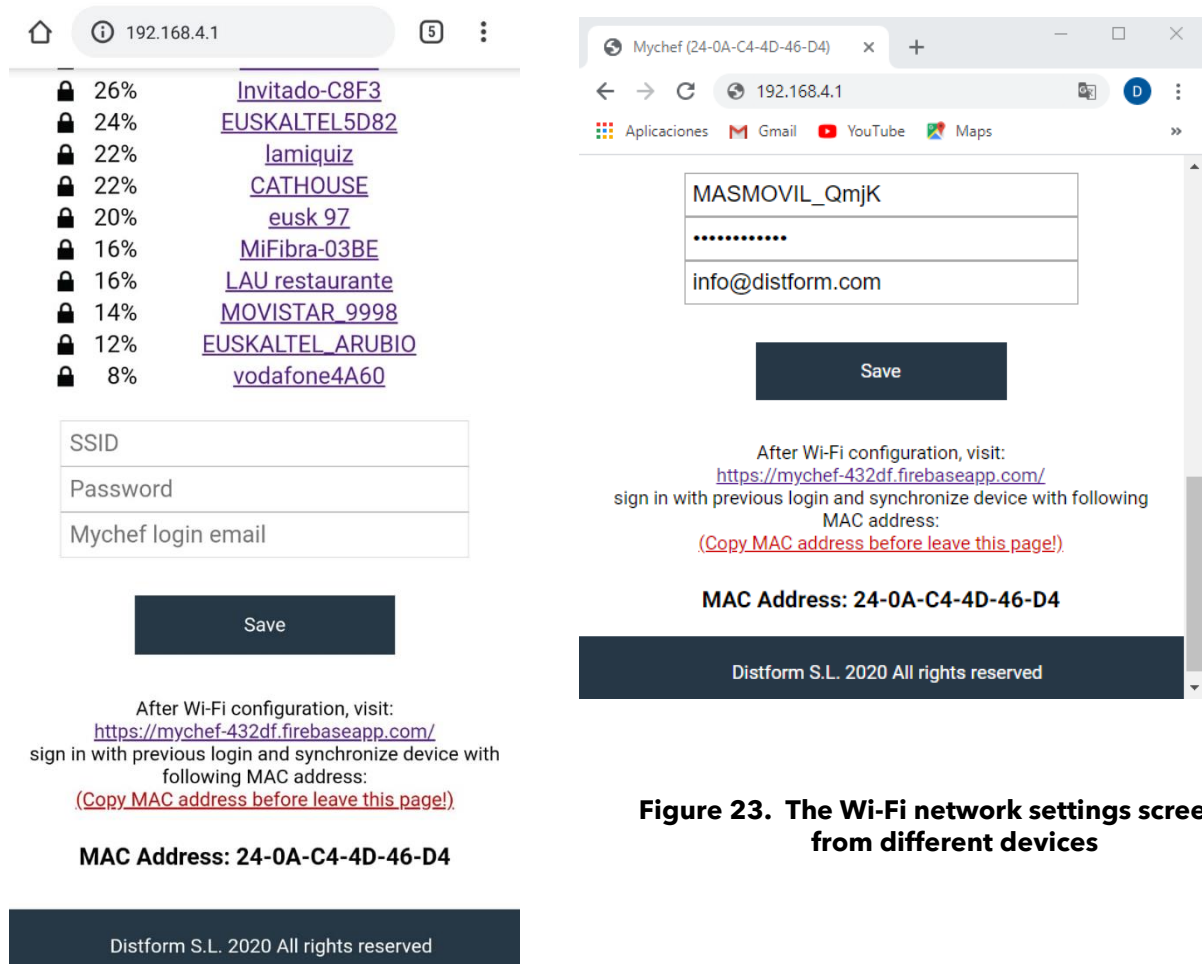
192.168.4.1

5

26% Invitado-C8F3
24% EUSKALTEL5D82
22% lamiquiz
22% CATHOUSE
20% eusk 97
16% MiFibra-03BE
16% LAU restaurante
14% MOVISTAR_9998
12% EUSKALTEL_ARUBIO
8% vodafone4A60

SSID
Password
Mychef login email

Save

After Wi-Fi configuration, visit:
https://mychef-432df.firebaseapp.com/
sign in with previous login and synchronize device with following MAC address:
(Copy MAC address before leave this page!)

MAC Address: 24-0A-C4-4D-46-D4

Distform S.L. 2020 All rights reserved

Mychef (24-0A-C4-4D-46-D4) ×

192.168.4.1

D

Aplicaciones Gmail YouTube Maps »

MASMOVIL_QmjK
••••••••••••
info@distform.com

Save

After Wi-Fi configuration, visit:
https://mychef-432df.firebaseapp.com/
sign in with previous login and synchronize device with following MAC address:
(Copy MAC address before leave this page!)

MAC Address: 24-0A-C4-4D-46-D4

Distform S.L. 2020 All rights reserved

Figure 23. The Wi-Fi network settings scree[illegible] from different devices